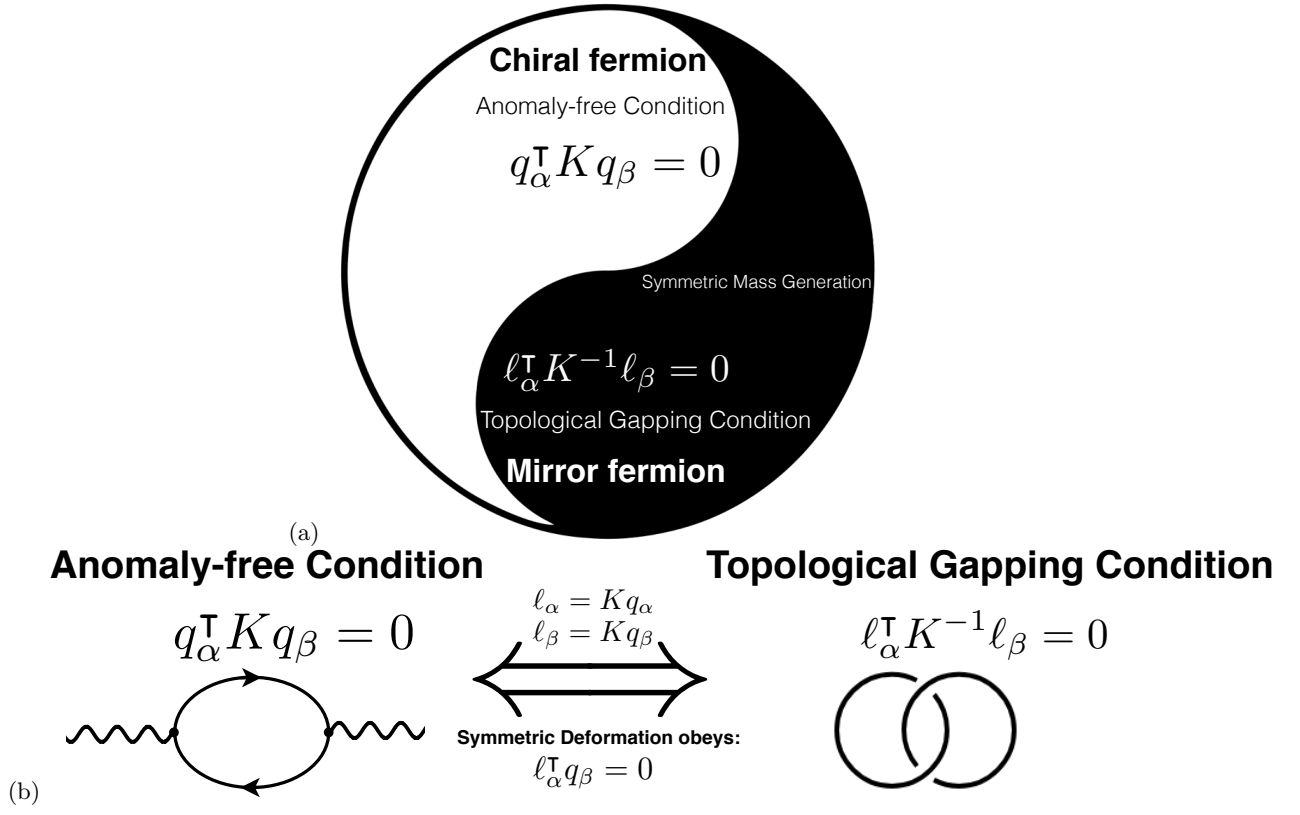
Chiral fermion

Anomaly-free Condition

$q_\alpha^\intercal K q_\beta = 0$

Symmetric Mass Generation

$\ell_\alpha^\intercal K^{-1} \ell_\beta = 0$

Topological Gapping Condition

Mirror fermion

(a)

Anomaly-free Condition

$q_\alpha^\intercal K q_\beta = 0$

$\ell_\alpha = K q_\alpha$
$\ell_\beta = K q_\beta$

Symmetric Deformation obeys:
$\ell_\alpha^\intercal q_\beta = 0$

Topological Gapping Condition

$\ell_\alpha^\intercal K^{-1} \ell_\beta = 0$

(b)